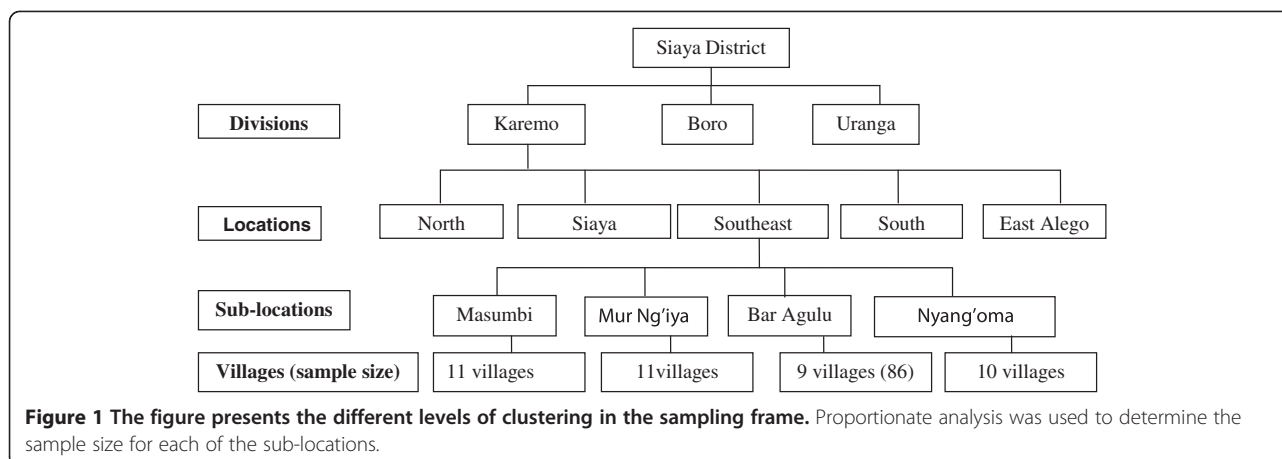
Siaya District

Divisions

Karemo

Boro

Uranga

Locations

North

Siaya

Southeast

South

East Alego

Sub-locations

Masumbi

Mur Ng'iya

Bar Agulu

Nyang'oma

Villages (sample size)

11 villages

11villages

9 villages (86)

10 villages

**Figure 1 The figure presents the different levels of clustering in the sampling frame.** Proportionate analysis was used to determine the sample size for each of the sub-locations.